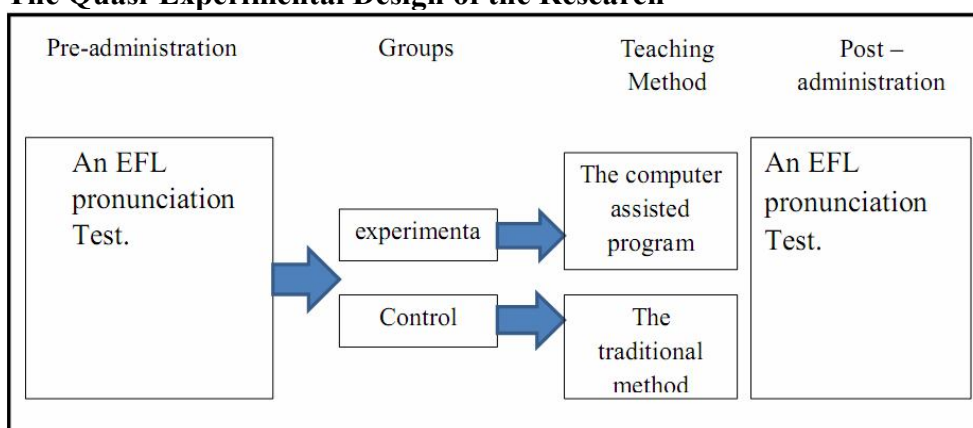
The Quasi-Experimental Design of the Research

Pre-administration

Groups

Teaching Method

Post – administration

An EFL pronunciation Test.

experimenta

Control

The computer assisted program

The traditional method

An EFL pronunciation Test.